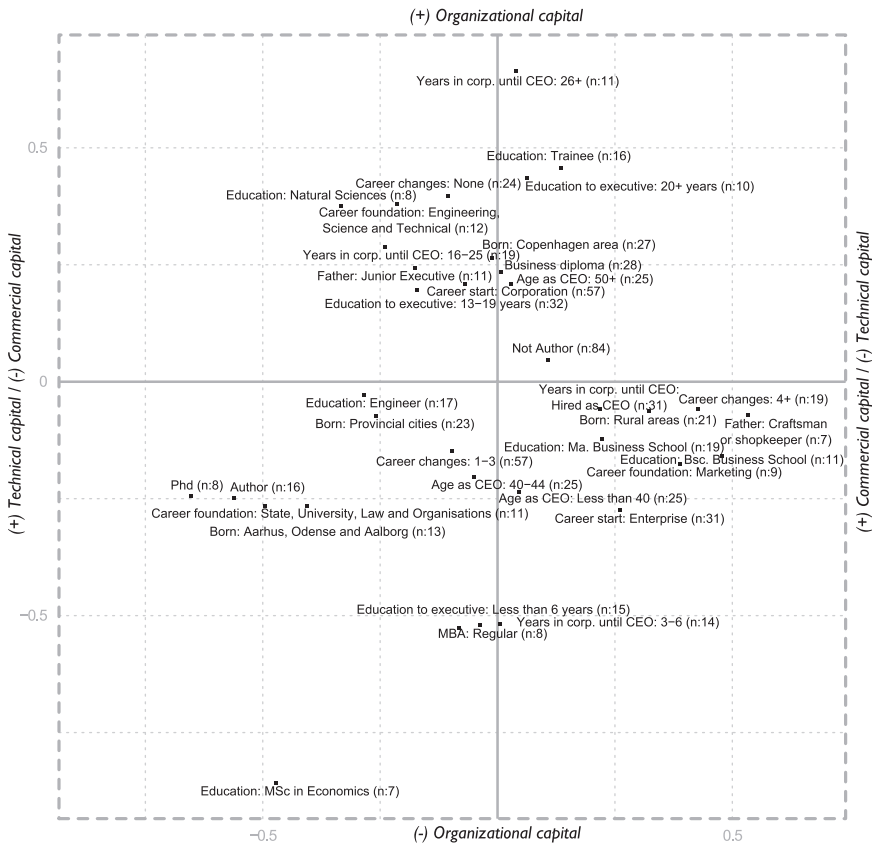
(+) Organizational capital

Years in corp. until CEO: 26+ (n:11)

0.5

Education: Trainee (n:16)

Career changes: None (n:24)

Education to executive: 20+ years (n:10)

Education: Natural Sciences (n:8)

Career foundation: Engineering, Science and Technical (n:12)

Born: Copenhagen area (n:27)

Years in corp. until CEO: 16−25 (n:19)

Business diploma (n:28)

Father: Junior Executive (n:11)

Age as CEO: 50+ (n:25)

Career start: Corporation (n:57)

Education to executive: 13−19 years (n:32)

Not Author (n:84)

0

Years in corp. until CEO: Hired as CEO (n:31)

Career changes: 4+ (n:19)

Education: Engineer (n:17)

Born: Rural areas (n:21)

Father: Craftsman or shopkeeper (n:7)

Born: Provincial cities (n:23)

Education: Ma. Business School (n:19)

Career changes: 1−3 (n:57)

Education: Bsc. Business School (n:11)

Career foundation: Marketing (n:9)

Phd (n:8)

Author (n:16)

Age as CEO: 40−44 (n:25)

Age as CEO: Less than 40 (n:25)

Career foundation: State, University, Law and Organisations (n:11)

Career start: Enterprise (n:31)

Born: Aarhus, Odense and Aalborg (n:13)

Education to executive: Less than 6 years (n:15)

-0.5

Years in corp. until CEO: 3−6 (n:14)

MBA: Regular (n:8)

Education: MSc in Economics (n:7)

-0.5

0.5

(-) Organizational capital

(+) Technical capital / (-) Commercial capital

(+) Commercial capital / (-) Technical capital